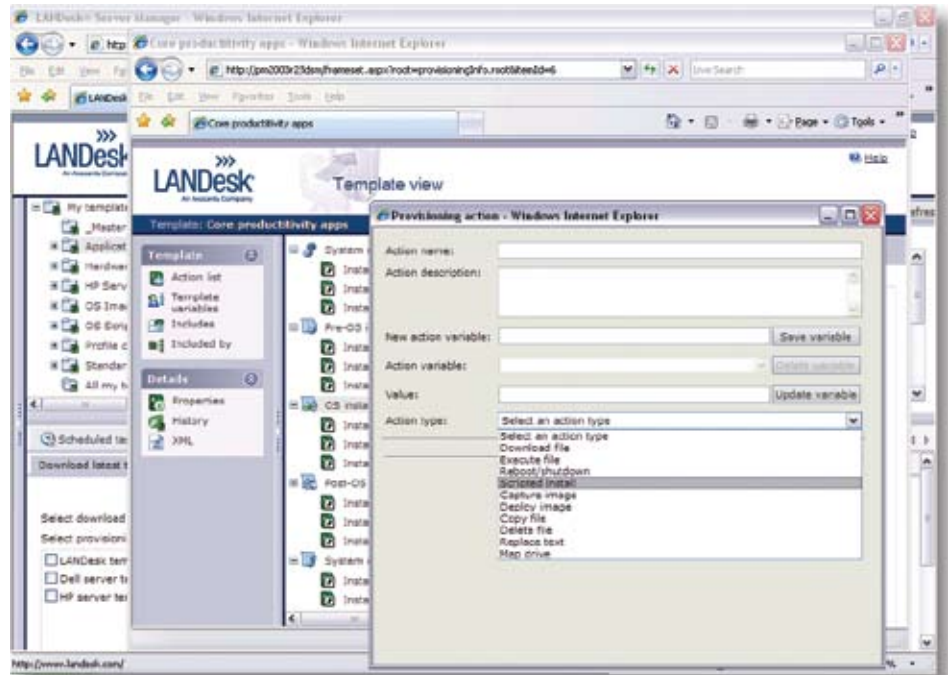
LANDesk® Server Manager - Windows Internet Explorer

Core productivity apps - Windows Internet Explorer

http://pm2003r23dsm/frameset.aspx?root=provisioningInfo.rootItemId=6

Live Search

File Edit View Favorites Tools Help

Core productivity apps

Page Tools

LANDesk
An Avocent Company

Help

Template view

Template: Core productivity apps

My template
_Master
Applicat
Hardwar
HP Serv
OS Ima
OS Dep
Profile c
Standar
All my t

Template
Action list
Template variables
Includes
Included by

Details
Properties
History
XML

System
Insta
Insta
Insta
Pre-OS
Insta
Insta
Insta
Insta
OS insta
Insta
Insta
Insta
Post-OS
Insta
Insta
Insta
System
Insta
Insta

Provisioning action - Windows Internet Explorer

Action name:
Action description:
New action variable:
Save variable
Action variable:
Delete variable
Value:
Update variable
Action type:
Select an action type

Select an action type
Download file
Execute file
Reboot/shutdown
Scripted install
Capture image
Deploy image
Copy file
Delete file
Replace text
Map drive

Scheduled ta
Download latest t

Select download
Select provisioni
LANDesk tem
Dell server te
HP server te

http://www.landesk.com/